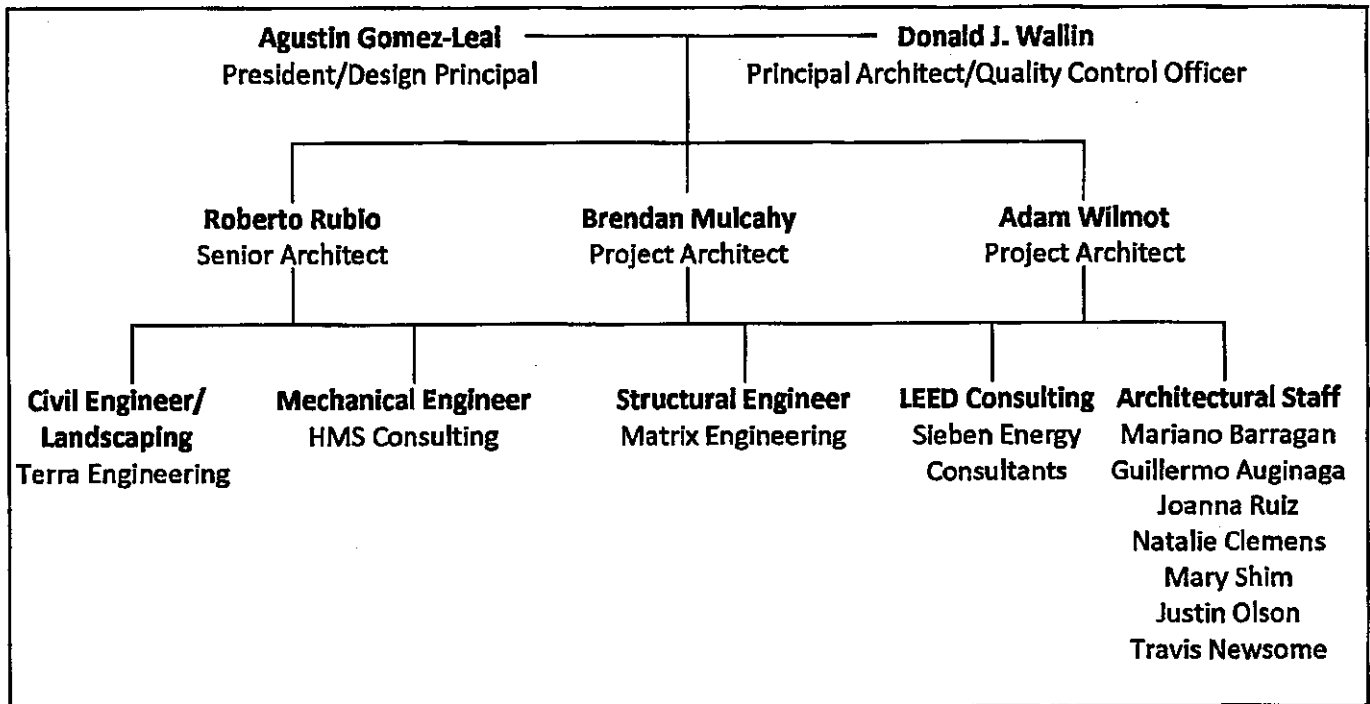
Agustin Gomez-Leal
President/Design Principal

Donald J. Wallin
Principal Architect/Quality Control Officer

Roberto Rubio
Senior Architect

Brendan Mulcahy
Project Architect

Adam Wilmot
Project Architect

Civil Engineer/ Landscaping
Terra Engineering

Mechanical Engineer
HMS Consulting

Structural Engineer
Matrix Engineering

LEED Consulting
Sieben Energy Consultants

Architectural Staff
Mariano Barragan
Guillermo Auginaga
Joanna Ruiz
Natalie Clemens
Mary Shim
Justin Olson
Travis Newsome